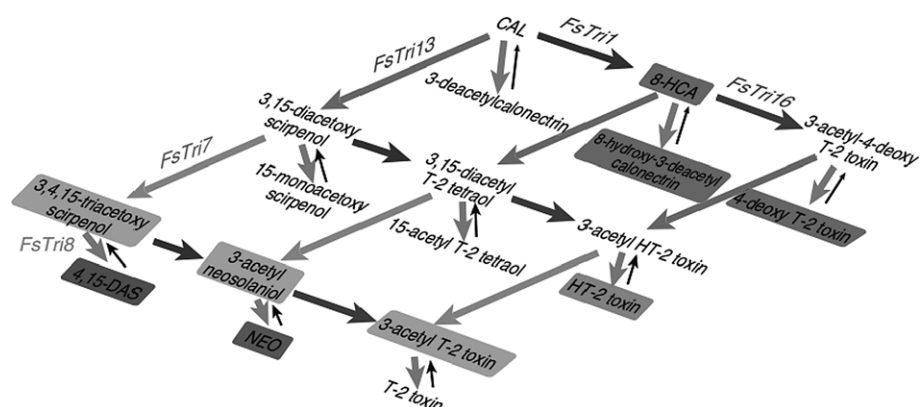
CAL
FsTri1
FsTri13
3-deacetylcalonectrin
8-HCA
FsTri16
3,15-diacetoxy scirpenol
8-hydroxy-3-deacetyl calonectrin
3-acetyl-4-deoxy T-2 toxin
FsTri7
3,15-diacetyl T-2 tetraol
15-monoacetoxy scirpenol
3,4,15-triacetoxy scirpenol
4-deoxy T-2 toxin
15-acetyl T-2 tetraol
3-acetyl HT-2 toxin
FsTri8
4,15-DAS
3-acetyl neosolaniol
HT-2 toxin
NEO
3-acetyl T-2 toxin
T-2 toxin